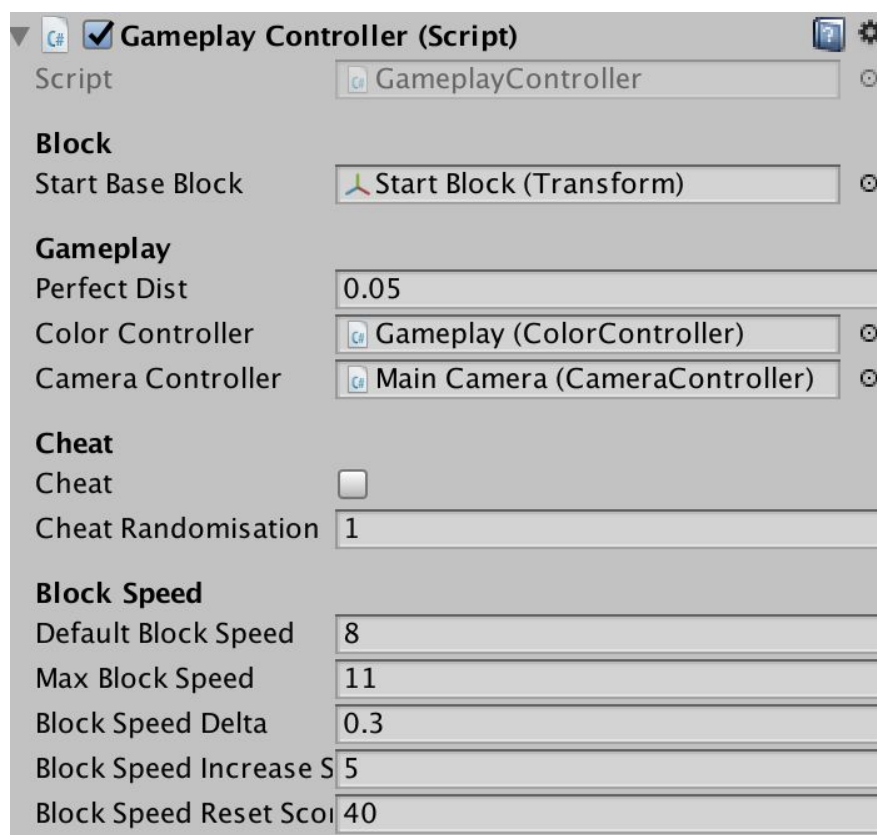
Gameplay Controller (Script)
Script GameplayController

Block
Start Base Block Start Block (Transform)

Gameplay
Perfect Dist 0.05
Color Controller Gameplay (ColorController)
Camera Controller Main Camera (CameraController)

Cheat
Cheat
Cheat Randomisation 1

Block Speed
Default Block Speed 8
Max Block Speed 11
Block Speed Delta 0.3
Block Speed Increase S 5
Block Speed Reset Scor 40